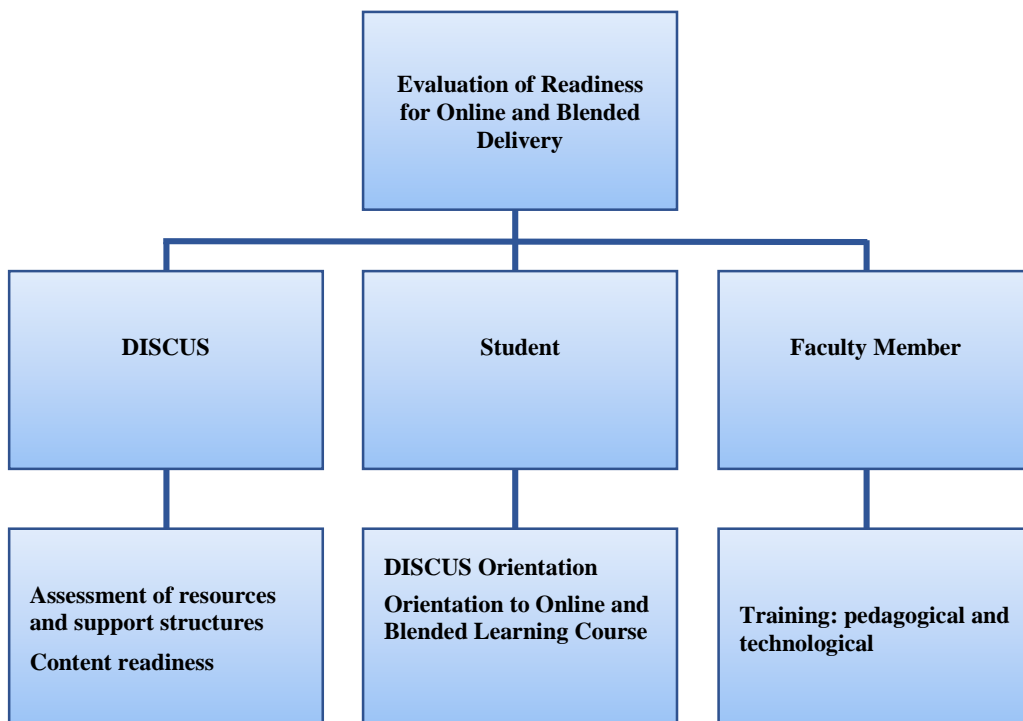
Evaluation of Readiness for Online and Blended Delivery

DISCUS

Student

Faculty Member

Assessment of resources and support structures

Content readiness

DISCUS Orientation

Orientation to Online and Blended Learning Course

Training: pedagogical and technological